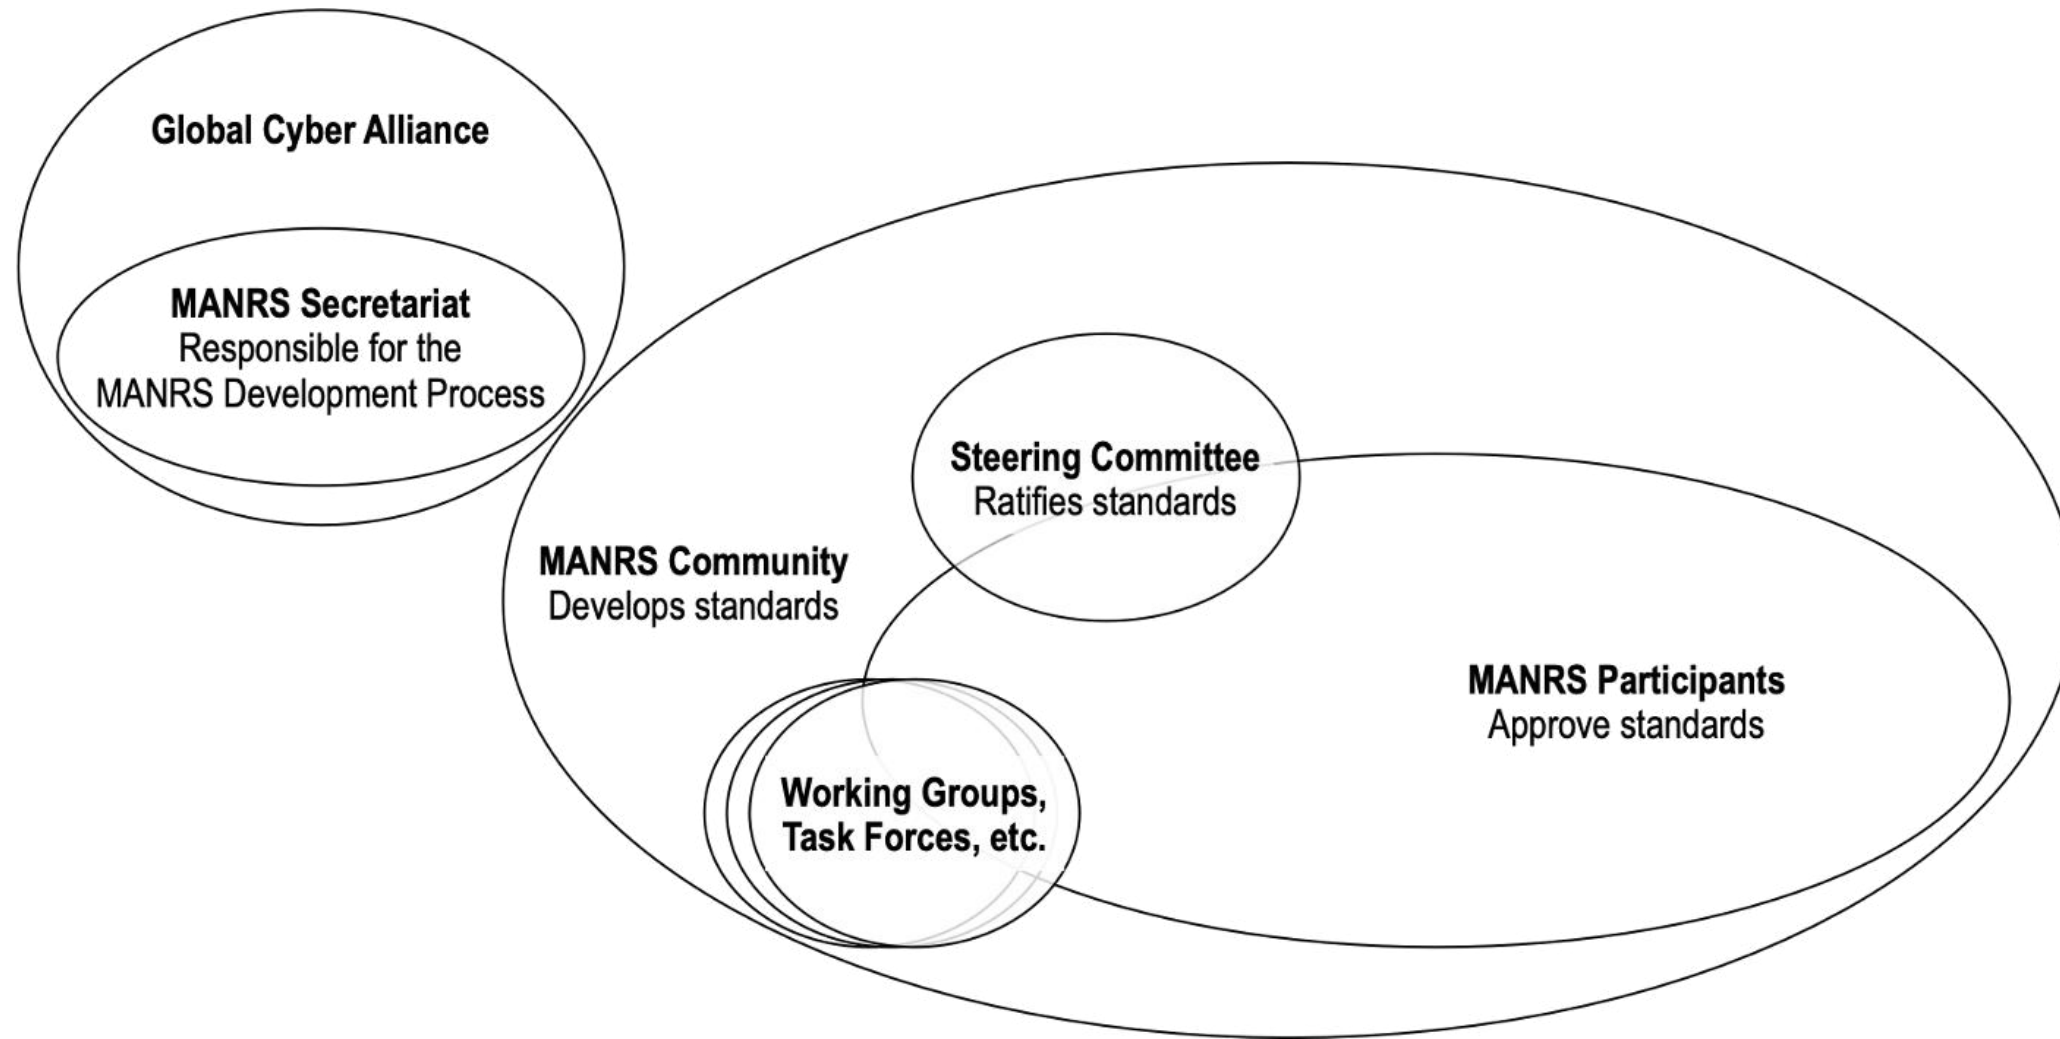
Global Cyber Alliance

MANRS Secretariat
Responsible for the
MANRS Development Process

Steering Committee
Ratifies standards

MANRS Community
Develops standards

MANRS Participants
Approve standards

Working Groups,
Task Forces, etc.